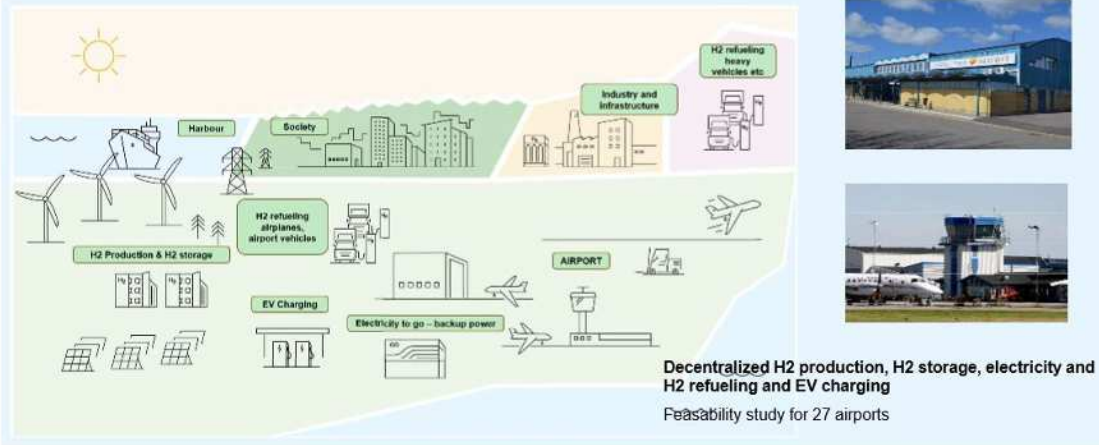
H2 refueling heavy vehicles etc

Industry and infrastructure

Harbour

Society

H2 refueling airplanes, airport vehicles

H2 Production & H2 storage

AIRPORT

EV Charging

Electricity to go – backup power

Decentralized H2 production, H2 storage, electricity and H2 refueling and EV charging

Feasability study for 27 airports